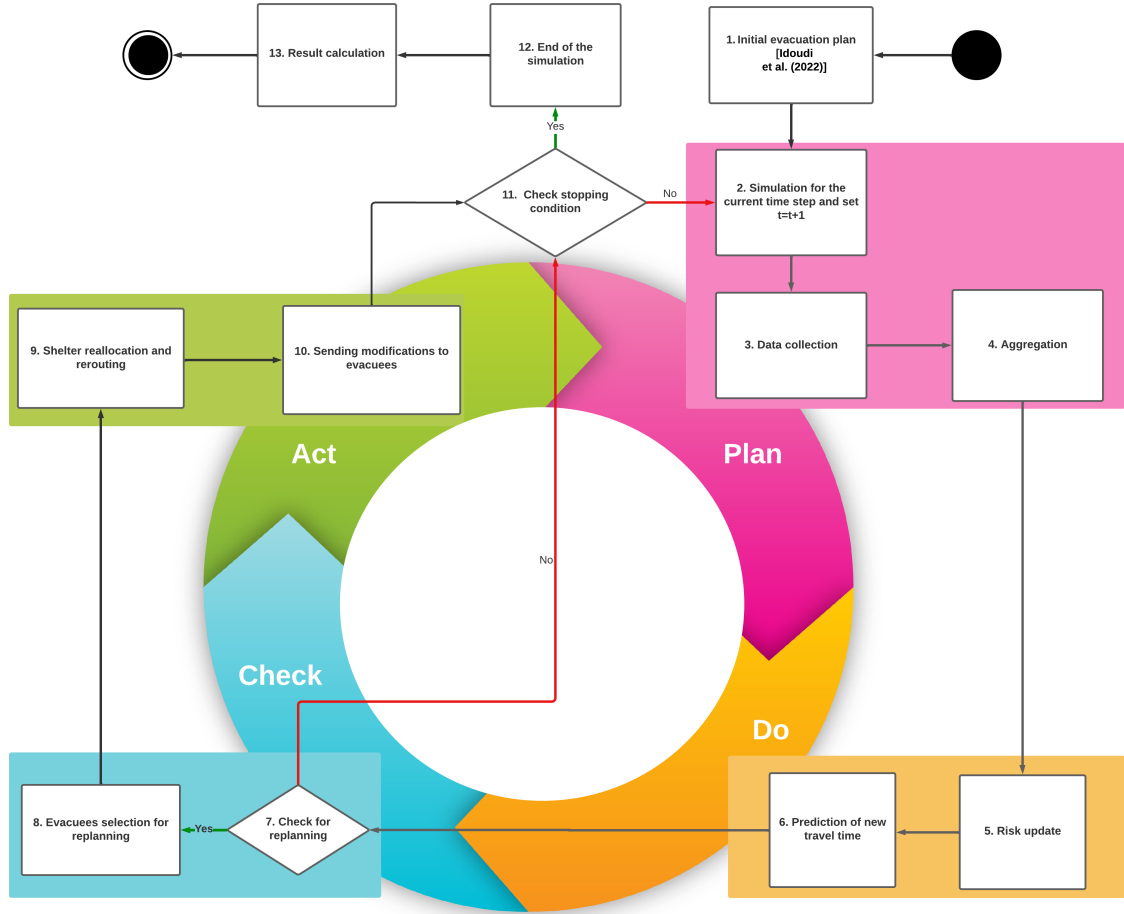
13. Result calculation

12. End of the simulation

1. Initial evacuation plan [Idoudi et al. (2022)]

Yes

11. Check stopping condition

No

2. Simulation for the current time step and set t=t+1

9. Shelter reallocation and rerouting

10. Sending modifications to evacuees

3. Data collection

4. Aggregation

Act

Plan

No

Check

Do

8. Evacuees selection for replanning

Yes

7. Check for replanning

6. Prediction of new travel time

5. Risk update